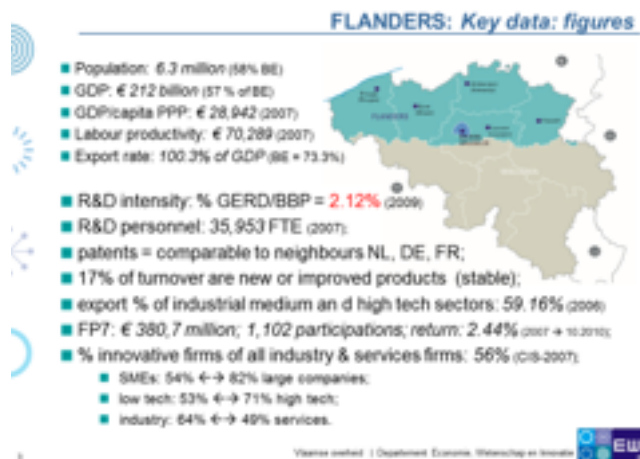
FLANDERS: Key data: figures

Population: 6.3 million (58% BE)
GDP: € 212 billion (57 % of BE)
GDP/capita PPP: € 28,942 (2007)
Labour productivity: € 70,289 (2007)
Export rate: 100.3% of GDP (BE = 73.3%)

R&D intensity: % GERD/BBP = 2.12% (2009)
R&D personnel: 35,953 FTE (2007);
patents = comparable to neighbours NL, DE, FR;
17% of turnover are new or improved products (stable);
export % of industrial medium an d high tech sectors: 59.16% (2006)
FP7: € 380,7 million; 1,102 participations; return: 2.44% (2007 → 10.2010);
% innovative firms of all industry & services firms: 56% (CIS-2007);
SMEs: 54% ←→ 82% large companies;
low tech: 53% ←→ 71% high tech;
industry: 64% ←→ 49% services.

FLANDERS

Vlaamse overheid | Departement Economie, Wetenschap en Innovatie

EW